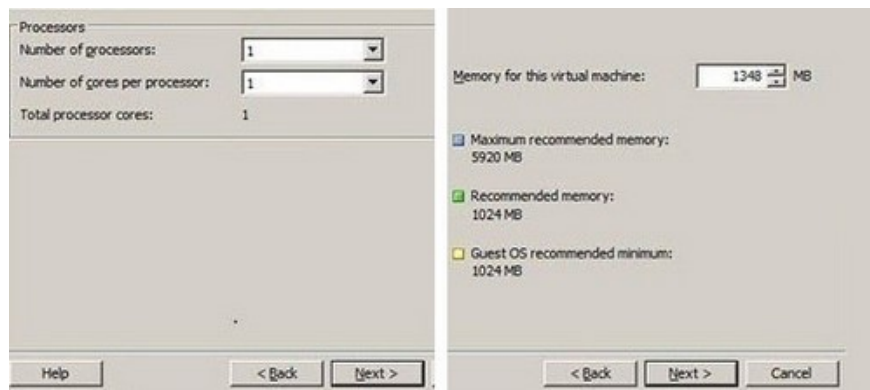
Processors
Number of processors: 1
Number of cores per processor: 1
Total processor cores: 1

Help
< Back
Next >

Memory for this virtual machine: 1348 MB

Maximum recommended memory:
5920 MB

Recommended memory:
1024 MB

Guest OS recommended minimum:
1024 MB

< Back
Next >
Cancel